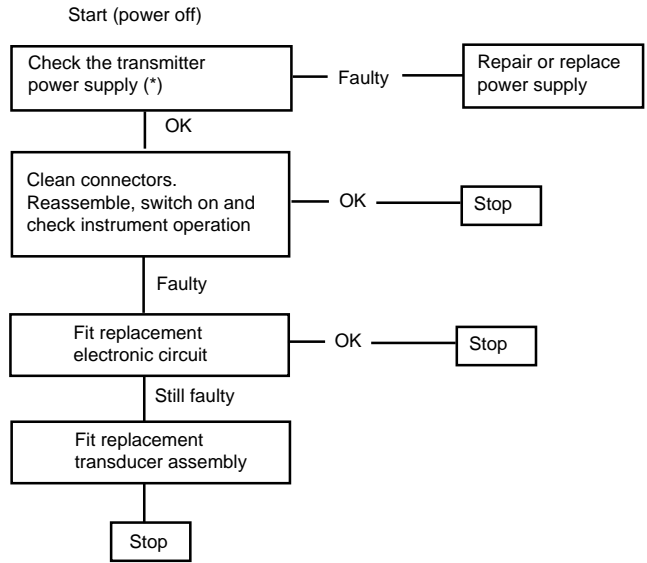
Start (power off)

Check the transmitter power supply (*)

Faulty

Repair or replace power supply

OK

Clean connectors. Reassemble, switch on and check instrument operation

OK

Stop

Faulty

Fit replacement electronic circuit

OK

Stop

Still faulty

Fit replacement transducer assembly

Stop